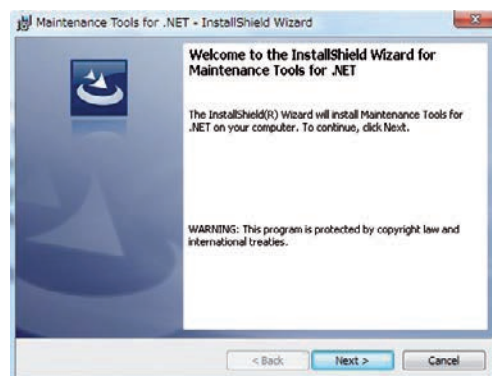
Maintenance Tools for .NET - InstallShield Wizard

Welcome to the InstallShield Wizard for Maintenance Tools for .NET

The InstallShield(R) Wizard will install Maintenance Tools for .NET on your computer. To continue, click Next.

WARNING: This program is protected by copyright law and international treaties.

< Back

Next >

Cancel